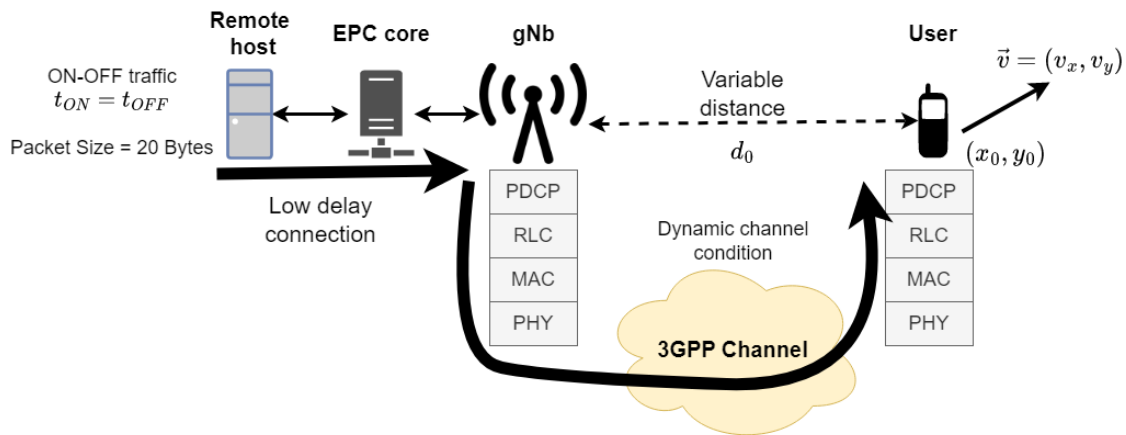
Remote host

EPC core

gNb

User

ON-OFF traffic
$t_{ON} = t_{OFF}$

Packet Size = 20 Bytes

Variable distance

$d_0$

$\vec{v} = (v_x, v_y)$

$(x_0, y_0)$

Low delay connection

PDCP
RLC
MAC
PHY

Dynamic channel condition

3GPP Channel

PDCP
RLC
MAC
PHY